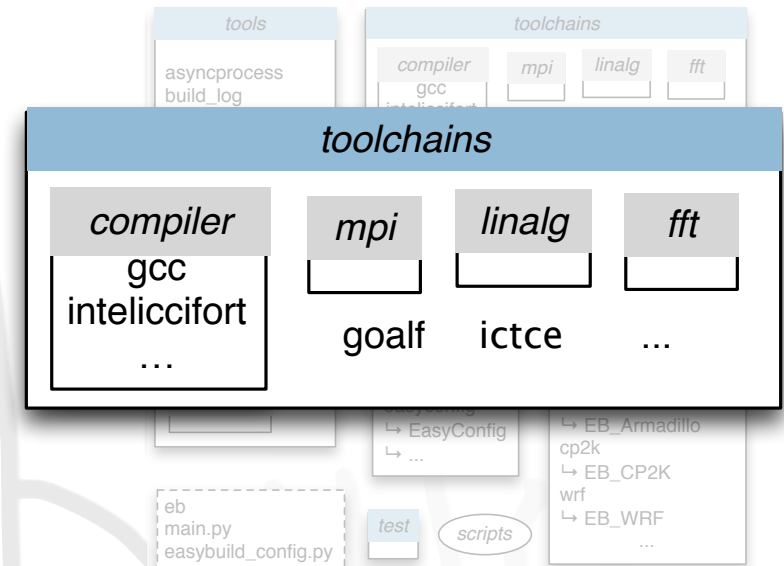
tools

asyncprocess
build_log

toolchains

compiler
gcc

mpi

linalg

fft

toolchains

compiler
gcc
inteliccifort
…

mpi

linalg

fft

goalf

ictce

...

↳ EasyConfig
↳ ...

↳ EB_Armadillo
cp2k
↳ EB_CP2K
wrf
↳ EB_WRF
...

eb
main.py
easybuild_config.py

test

scripts